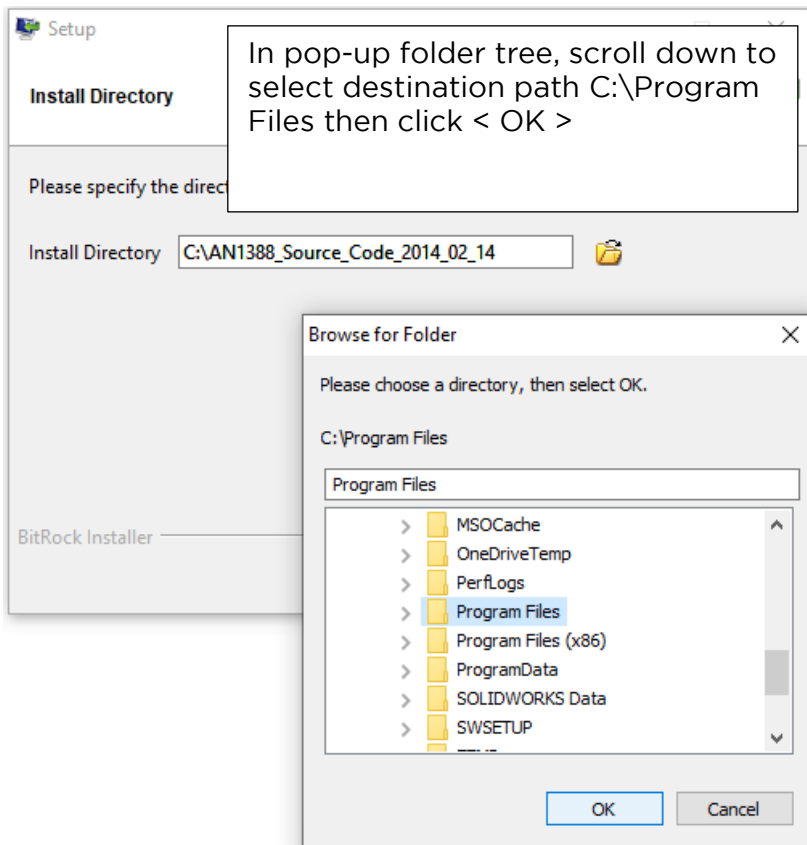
Setup

Install Directory

In pop-up folder tree, scroll down to select destination path C:\Program Files then click < OK >

Please specify the direct

Install Directory C:\AN1388_Source_Code_2014_02_14

BitRock Installer

Browse for Folder

Please choose a directory, then select OK.

C:\Program Files

Program Files

MSOCache
OneDriveTemp
PerfLogs
Program Files
Program Files (x86)
ProgramData
SOLIDWORKS Data
SWSETUP
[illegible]

OK
Cancel